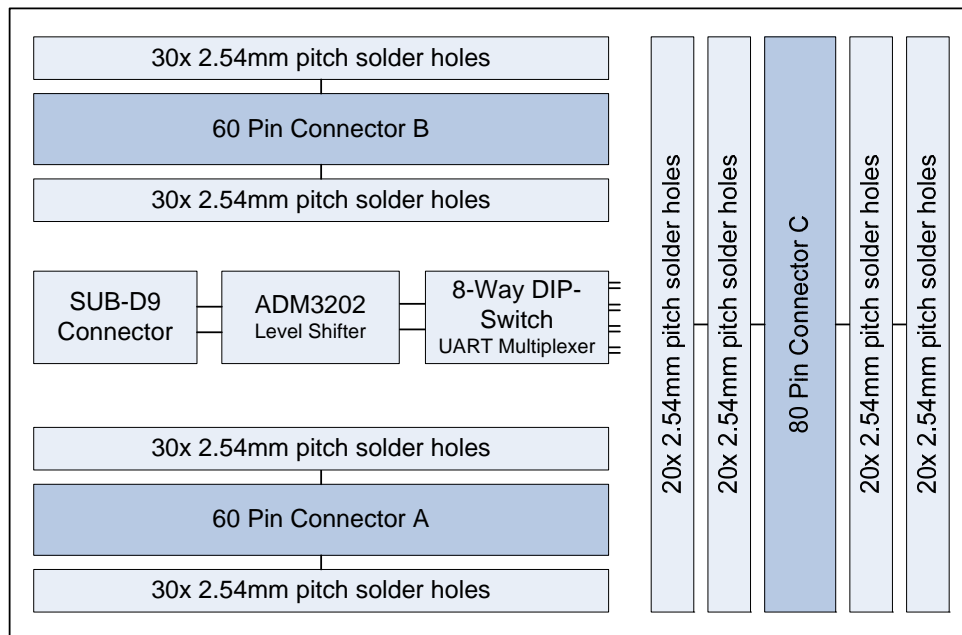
30x 2.54mm pitch solder holes

60 Pin Connector B

30x 2.54mm pitch solder holes

SUB-D9 Connector

ADM3202 Level Shifter

8-Way DIP-Switch UART Multiplexer

30x 2.54mm pitch solder holes

60 Pin Connector A

30x 2.54mm pitch solder holes

20x 2.54mm pitch solder holes

20x 2.54mm pitch solder holes

80 Pin Connector C

20x 2.54mm pitch solder holes

20x 2.54mm pitch solder holes